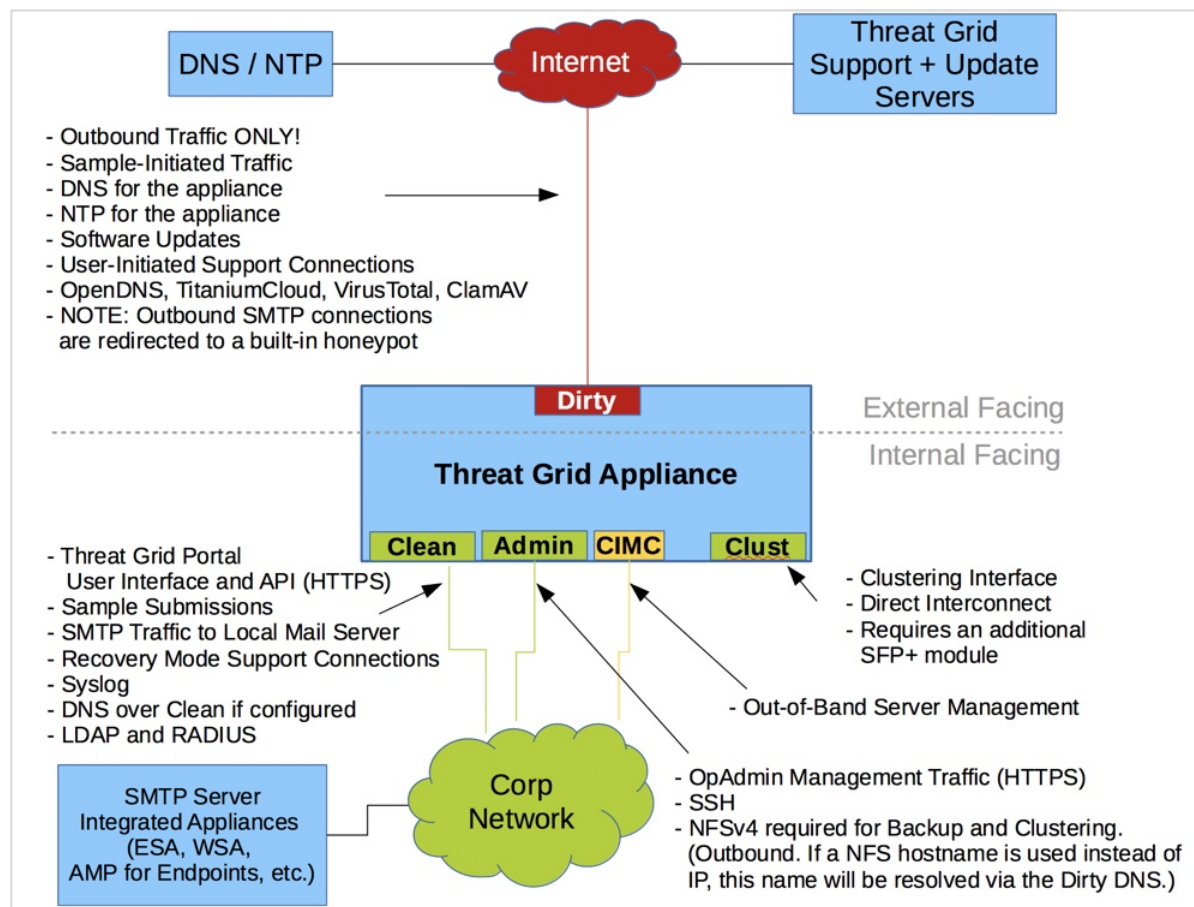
DNS / NTP

Internet

Threat Grid Support + Update Servers

- Outbound Traffic ONLY!
- Sample-Initiated Traffic
- DNS for the appliance
- NTP for the appliance
- Software Updates
- User-Initiated Support Connections
- OpenDNS, TitaniumCloud, VirusTotal, ClamAV
- NOTE: Outbound SMTP connections are redirected to a built-in honeypot

Dirty

External Facing

Internal Facing

Threat Grid Appliance

Clean

Admin

CIMC

Clust

- Threat Grid Portal User Interface and API (HTTPS)
- Sample Submissions
- SMTP Traffic to Local Mail Server
- Recovery Mode Support Connections
- Syslog
- DNS over Clean if configured
- LDAP and RADIUS

- Clustering Interface
- Direct Interconnect
- Requires an additional SFP+ module

- Out-of-Band Server Management

SMTP Server Integrated Appliances (ESA, WSA, AMP for Endpoints, etc.)

Corp Network

- OpAdmin Management Traffic (HTTPS)
- SSH
- NFSv4 required for Backup and Clustering. (Outbound. If a NFS hostname is used instead of IP, this name will be resolved via the Dirty DNS.)